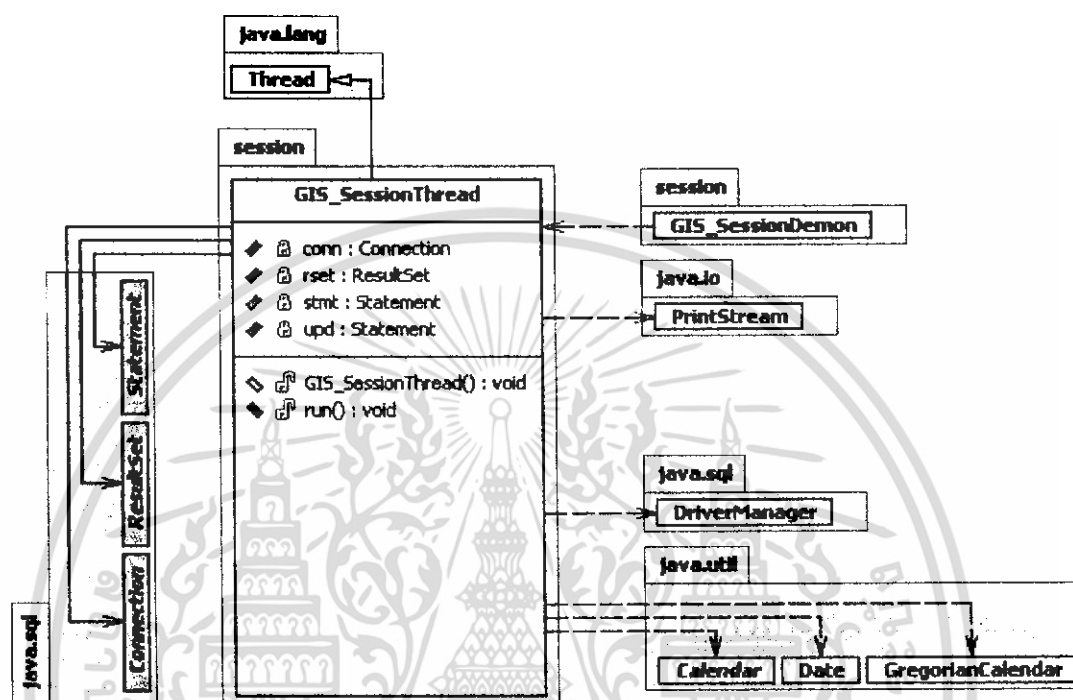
java.lang

Thread

session

GIS_SessionThread

conn : Connection
rset : ResultSet
stmt : Statement
upd : Statement

GIS_SessionThread() : void
run() : void

session

GIS_SessionDemon

java.io

PrintStream

java.sql

DriverManager

java.util

Calendar

Date

GregorianCalendar

java.sql

Statement

ResultSet

Connection